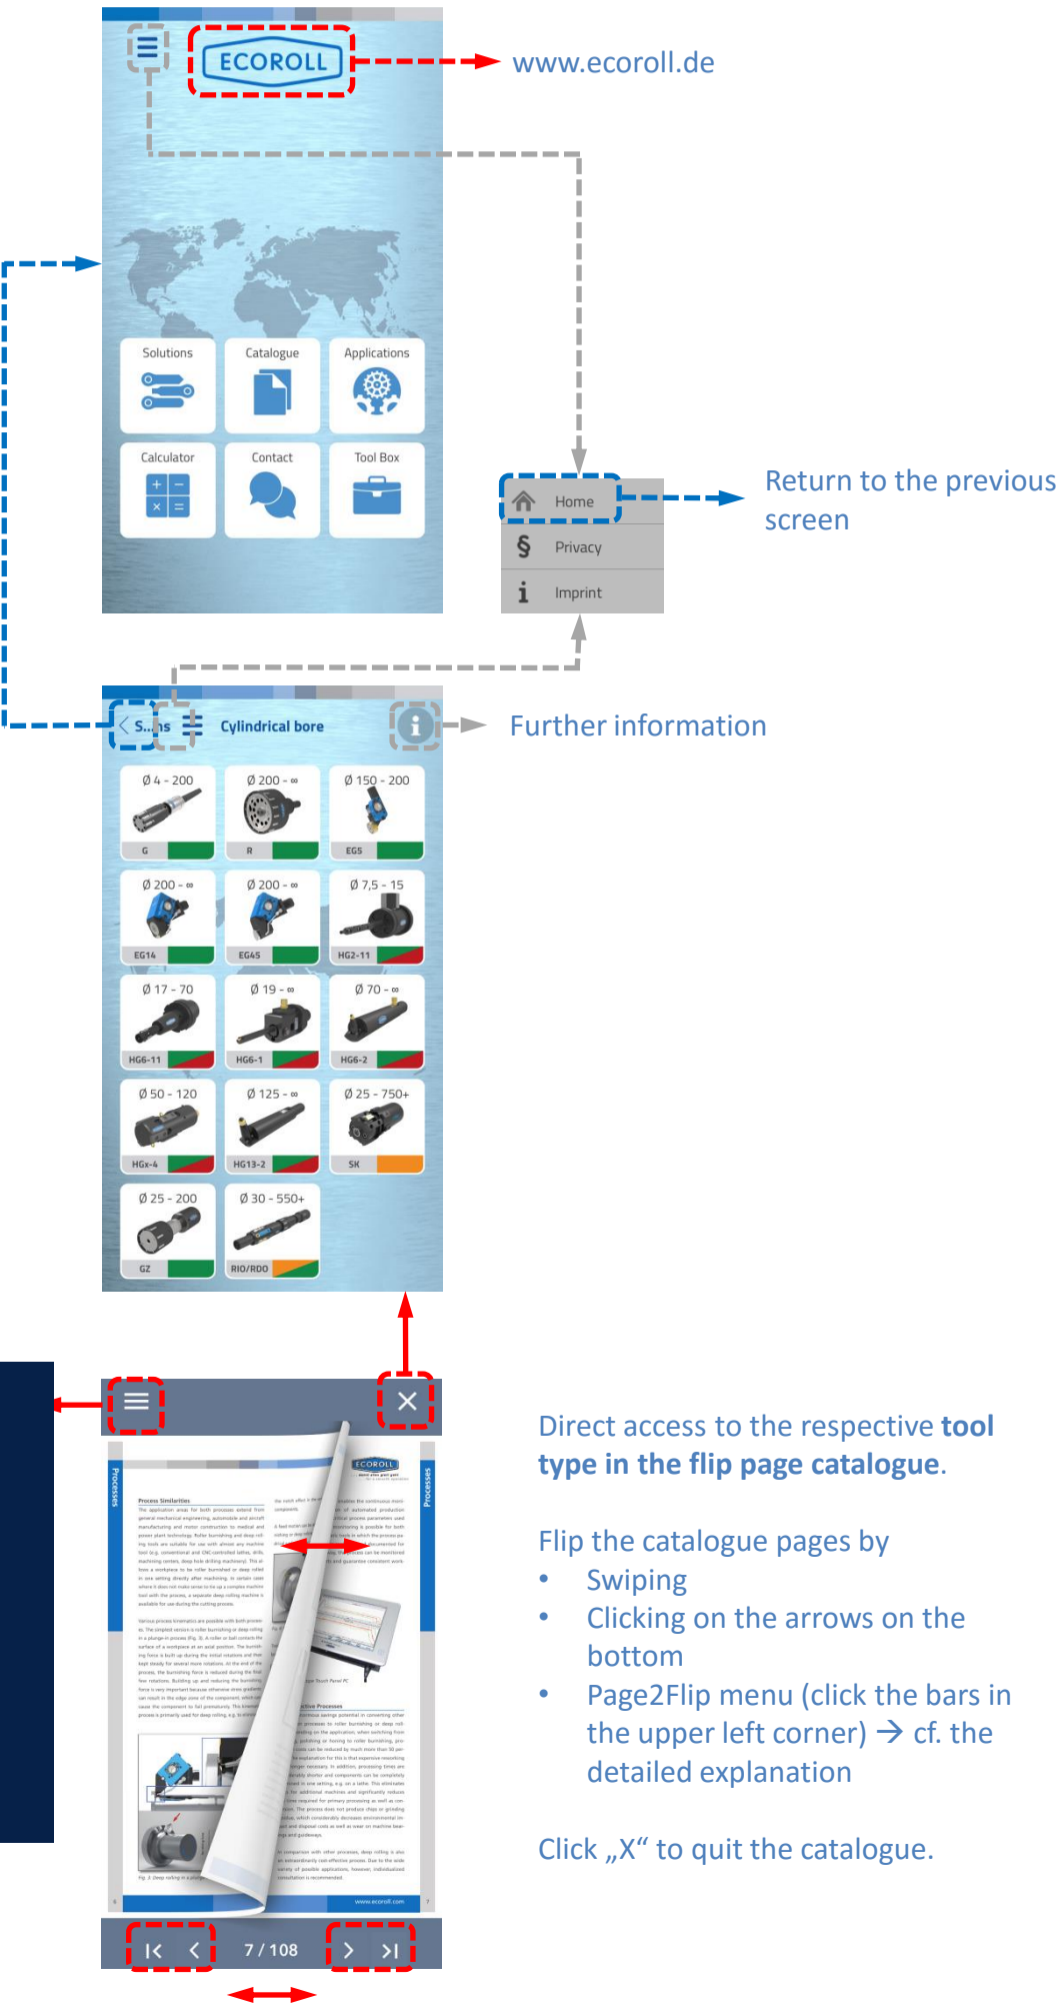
ECOROLL

www.ecoroll.de

Solutions
Catalogue
Applications
Calculator
Contact
Tool Box

Home
Privacy
Imprint

Return to the previous screen

S...s
Cylindrical bore

Further information

Ø 4 - 200
G
Ø 200 - ∞
R
Ø 150 - 200
EG5
Ø 200 - ∞
EG14
Ø 200 - ∞
EG45
Ø 7,5 - 15
HG2-11
Ø 17 - 70
HG6-11
Ø 19 - ∞
HG6-1
Ø 70 - ∞
HG6-2
Ø 50 - 120
HGx-4
Ø 125 - ∞
HG13-2
Ø 25 - 750+
SK
Ø 25 - 200
GZ
Ø 30 - 550+
RIO/RDO

Processes
Process Similarities
Processes

7 / 108

Direct access to the respective **tool type in the flip page catalogue**.

Flip the catalogue pages by
• Swiping
• Clicking on the arrows on the bottom
• Page2Flip menu (click the bars in the upper left corner) → cf. the detailed explanation

Click „X“ to quit the catalogue.